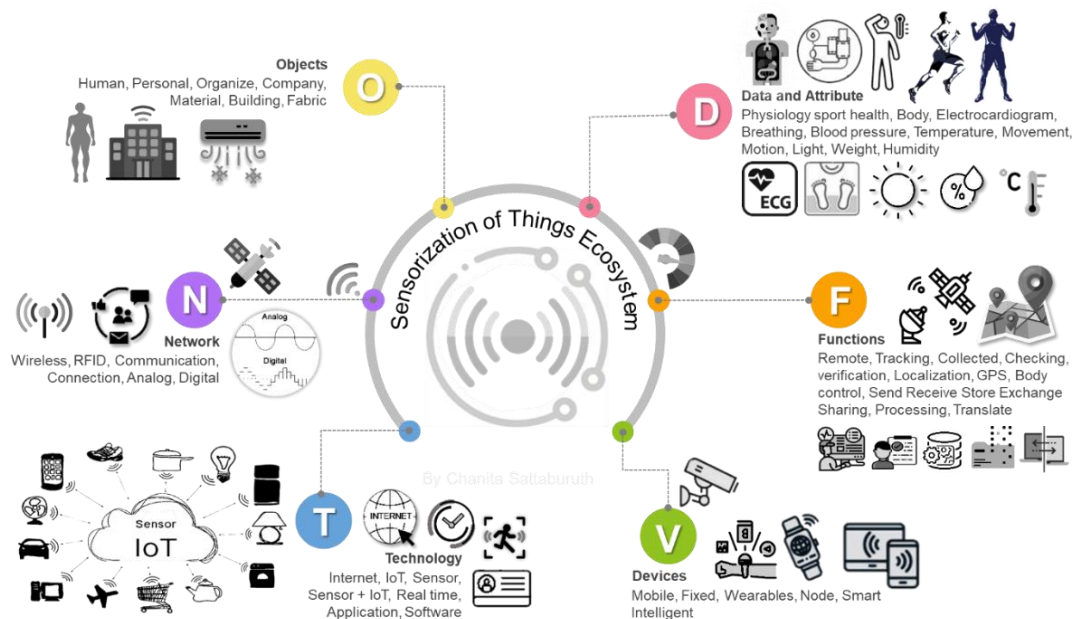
Objects
Human, Personal, Organize, Company, Material, Building, Fabric

O

D

Data and Attribute
Physiology sport health, Body, Electrocardiogram, Breathing, Blood pressure, Temperature, Movement, Motion, Light, Weight, Humidity

ECG

%

°C

Sensorization of Things Ecosystem

N

Network
Wireless, RFID, Communication, Connection, Analog, Digital

Analog

Digital

F

Functions
Remote, Tracking, Collected, Checking, verification, Localization, GPS, Body control, Send Receive Store Exchange Sharing, Processing, Translate

By Chanita Saltaburuth

Sensor
IoT

T

INTERNET

Technology
Internet, IoT, Sensor, Sensor + IoT, Real time, Application, Software

V

Devices
Mobile, Fixed, Wearables, Node, Smart Intelligent